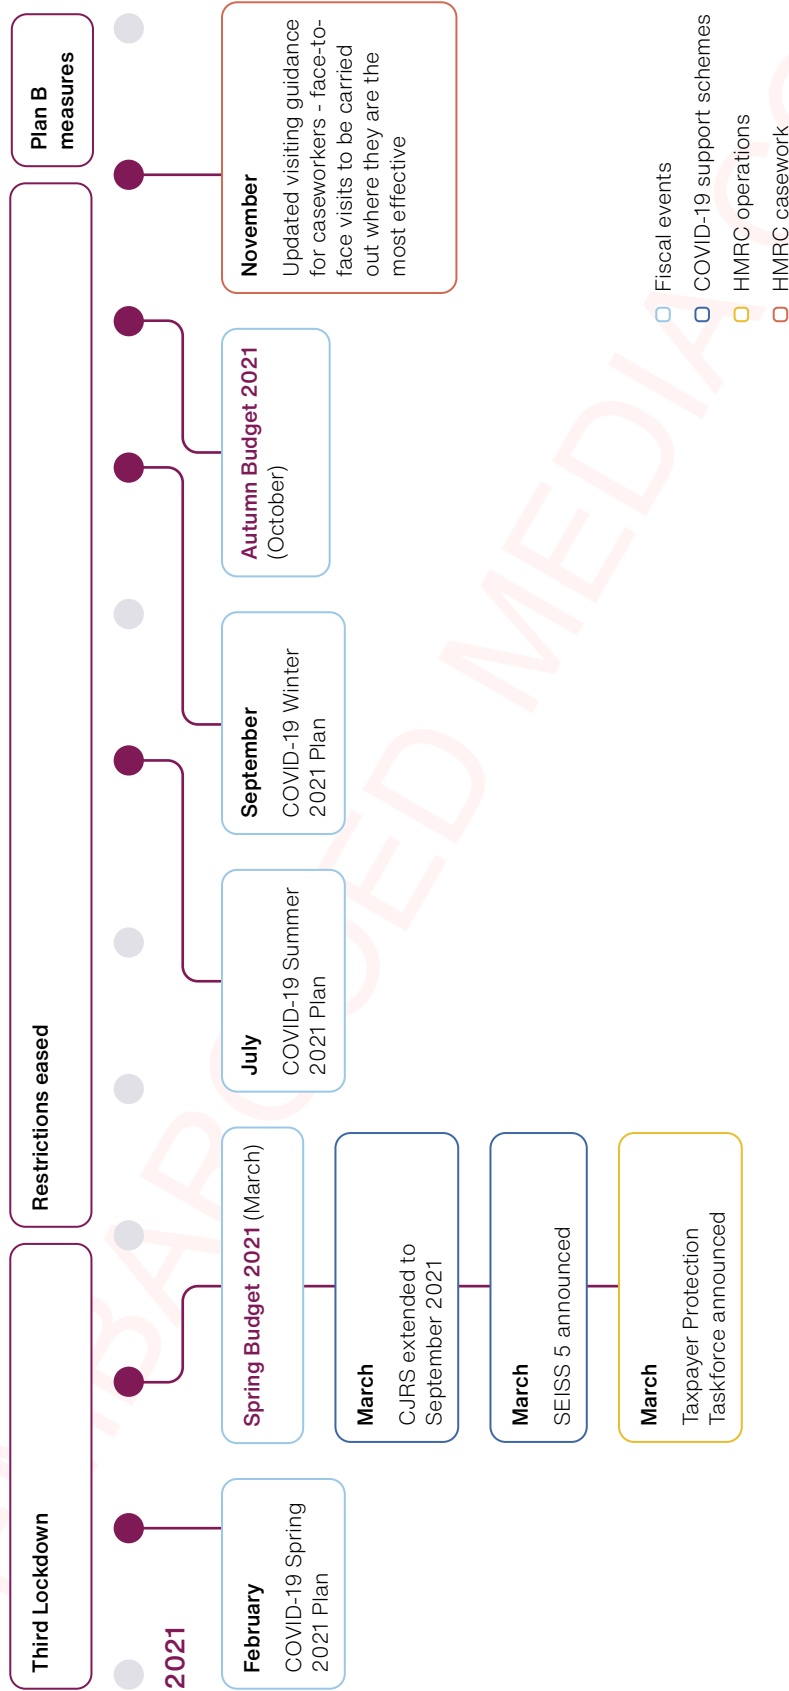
Third Lockdown

Restrictions eased

Plan B measures

2021

February
COVID-19 Spring 2021 Plan

Spring Budget 2021 (March)

March
CJRS extended to September 2021

March
SEISS 5 announced

March
Taxpayer Protection Taskforce announced

July
COVID-19 Summer 2021 Plan

September
COVID-19 Winter 2021 Plan

Autumn Budget 2021 (October)

November
Updated visiting guidance for caseworkers - face-to-face visits to be carried out where they are the most effective

Fiscal events
COVID-19 support schemes
HMRC operations
HMRC casework

BARCODED MEDIA